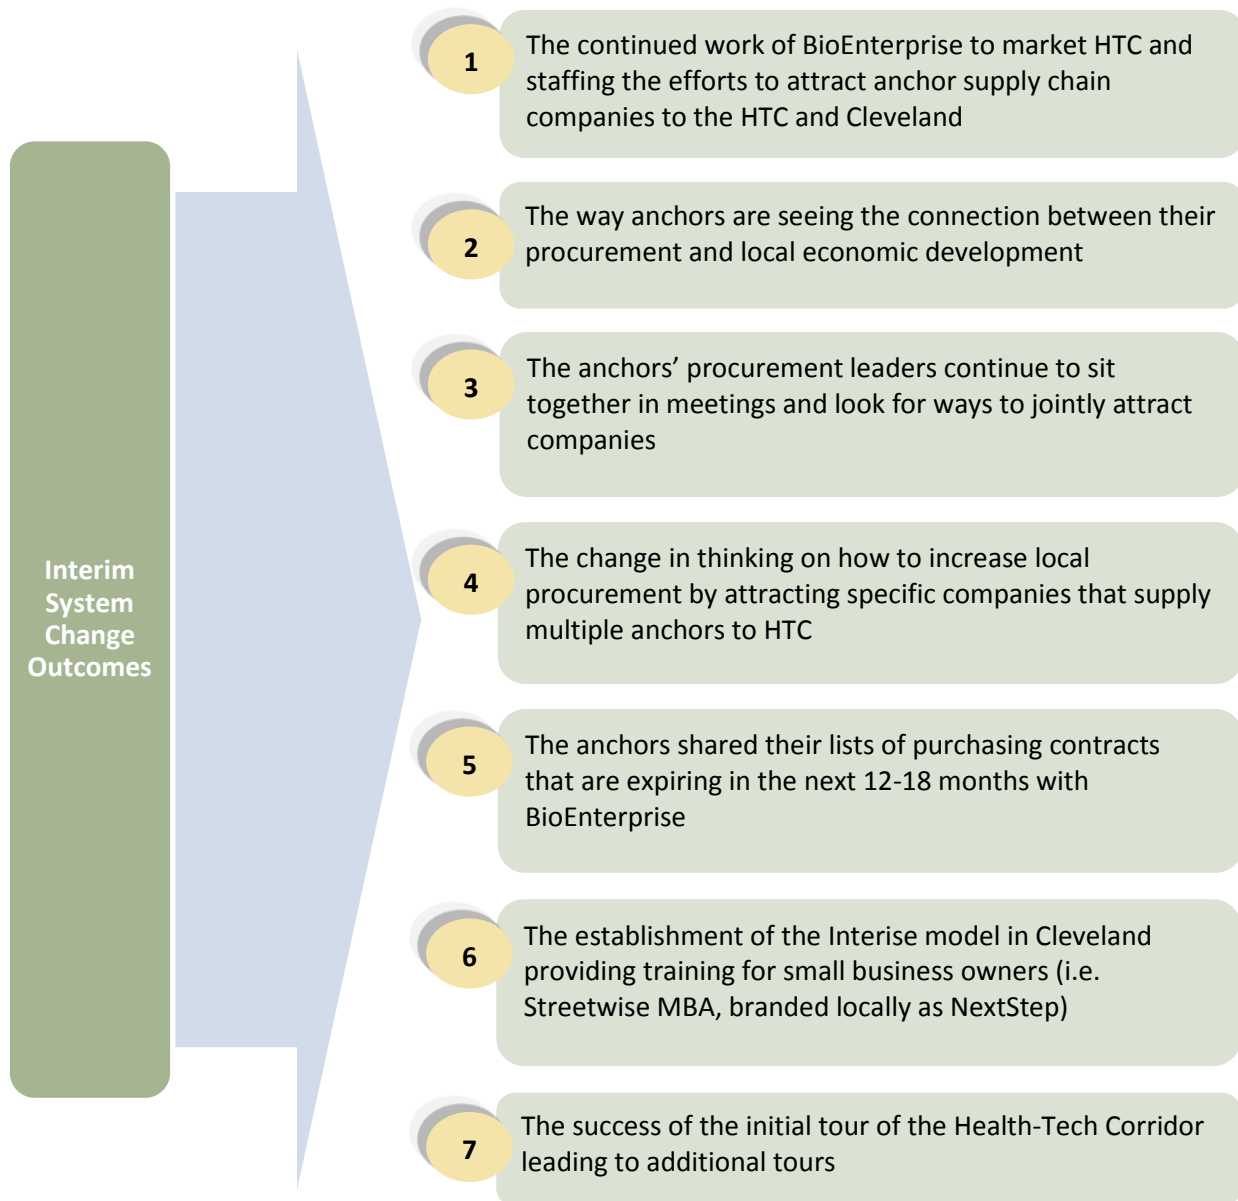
Interim System Change Outcomes

1
The continued work of BioEnterprise to market HTC and staffing the efforts to attract anchor supply chain companies to the HTC and Cleveland

2
The way anchors are seeing the connection between their procurement and local economic development

3
The anchors’ procurement leaders continue to sit together in meetings and look for ways to jointly attract companies

4
The change in thinking on how to increase local procurement by attracting specific companies that supply multiple anchors to HTC

5
The anchors shared their lists of purchasing contracts that are expiring in the next 12-18 months with BioEnterprise

6
The establishment of the Interise model in Cleveland providing training for small business owners (i.e. Streetwise MBA, branded locally as NextStep)

7
The success of the initial tour of the Health-Tech Corridor leading to additional tours